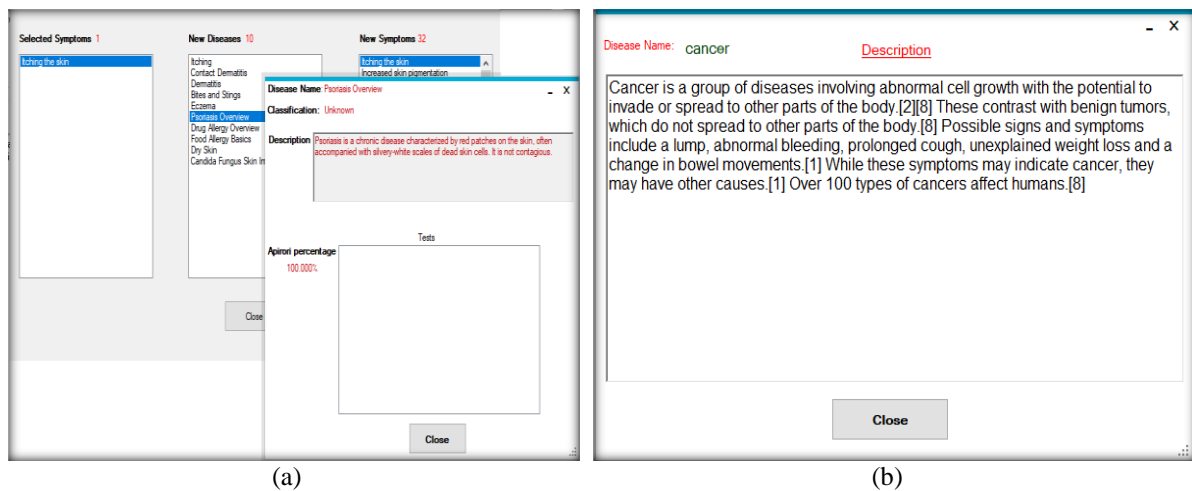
Selected Symptoms 1

Itching the skin

New Diseases 10

Itching
Contact Dermatitis
Dermatitis
Bites and Stings
Eczema
Psoriasis Overview
Drug Allergy Overview
Food Allergy Basics
Dry Skin
Candida Fungus Skin In

New Symptoms 32

Itching the skin
increased skin pigmentation

Clos

Disease Name Psoriasis Overview

_ X

Classification: Unknown

Description Psoriasis is a chronic disease characterized by red patches on the skin, often accompanied with silvery-white scales of dead skin cells. It is not contagious.

Tests

Apirori percentage
100.000%

Close

(a)

_ X

Disease Name: cancer

Description

Cancer is a group of diseases involving abnormal cell growth with the potential to invade or spread to other parts of the body.[2][8] These contrast with benign tumors, which do not spread to other parts of the body.[8] Possible signs and symptoms include a lump, abnormal bleeding, prolonged cough, unexplained weight loss and a change in bowel movements.[1] While these symptoms may indicate cancer, they may have other causes.[1] Over 100 types of cancers affect humans.[8]

Close

(b)